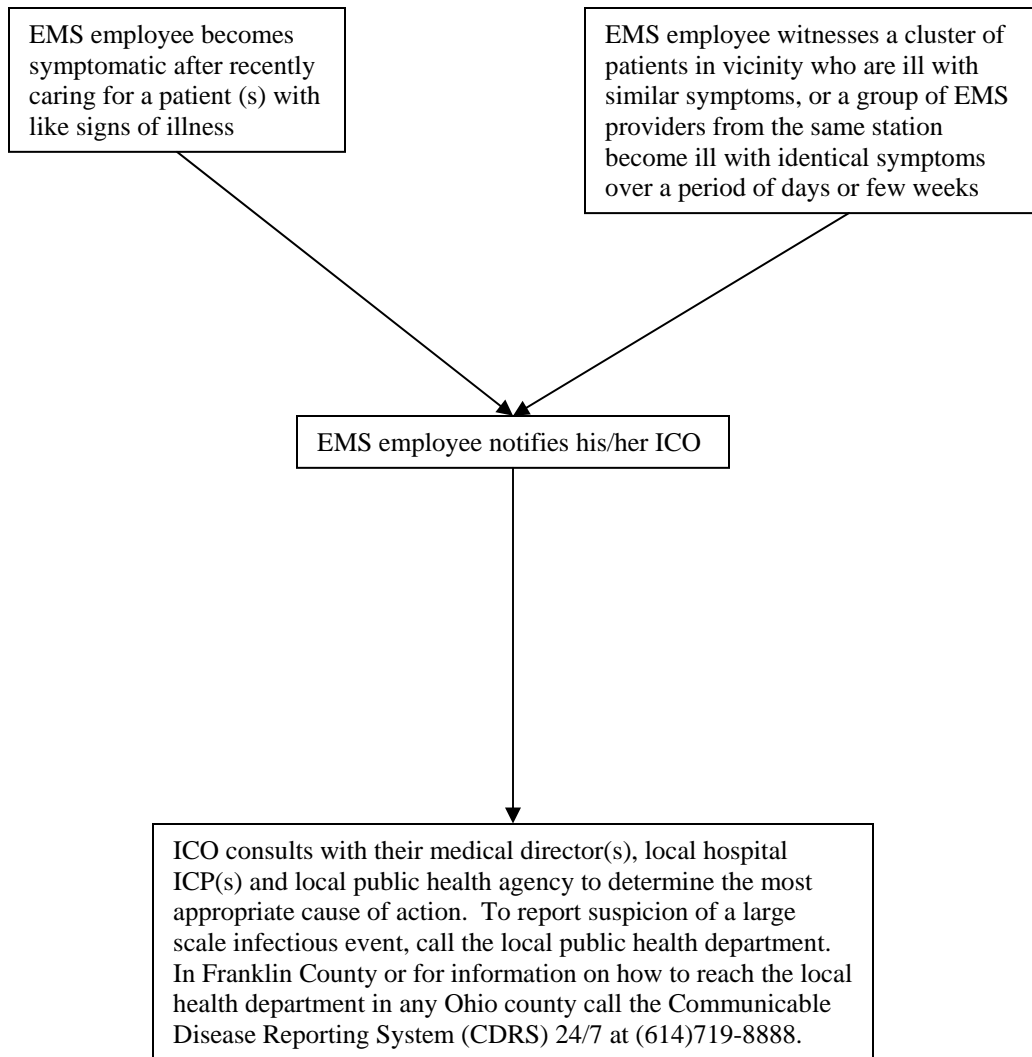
EMS employee becomes symptomatic after recently caring for a patient (s) with like signs of illness

EMS employee witnesses a cluster of patients in vicinity who are ill with similar symptoms, or a group of EMS providers from the same station become ill with identical symptoms over a period of days or few weeks

EMS employee notifies his/her ICO

ICO consults with their medical director(s), local hospital ICP(s) and local public health agency to determine the most appropriate cause of action. To report suspicion of a large scale infectious event, call the local public health department. In Franklin County or for information on how to reach the local health department in any Ohio county call the Communicable Disease Reporting System (CDRS) 24/7 at (614)719-8888.